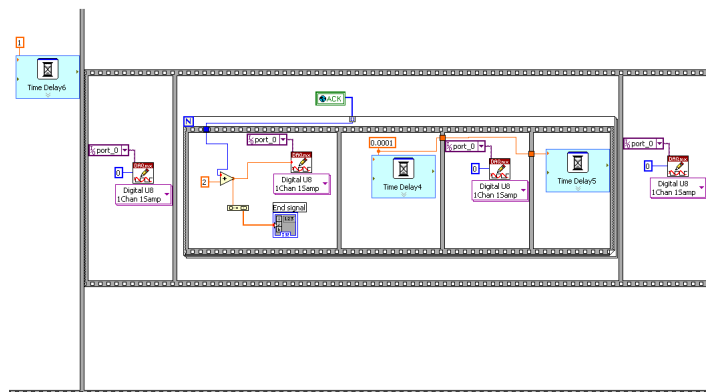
1

Time Delay6

ACK

N

port_0

0

DAQmx

Digital U8
1Chan 1Samp

port_0

2

DAQmx

Digital U8
1Chan 1Samp

End signal

0.0001

Time Delay4

port_0

0

DAQmx

Digital U8
1Chan 1Samp

Time Delay5

port_0

0

DAQmx

Digital U8
1Chan 1Samp